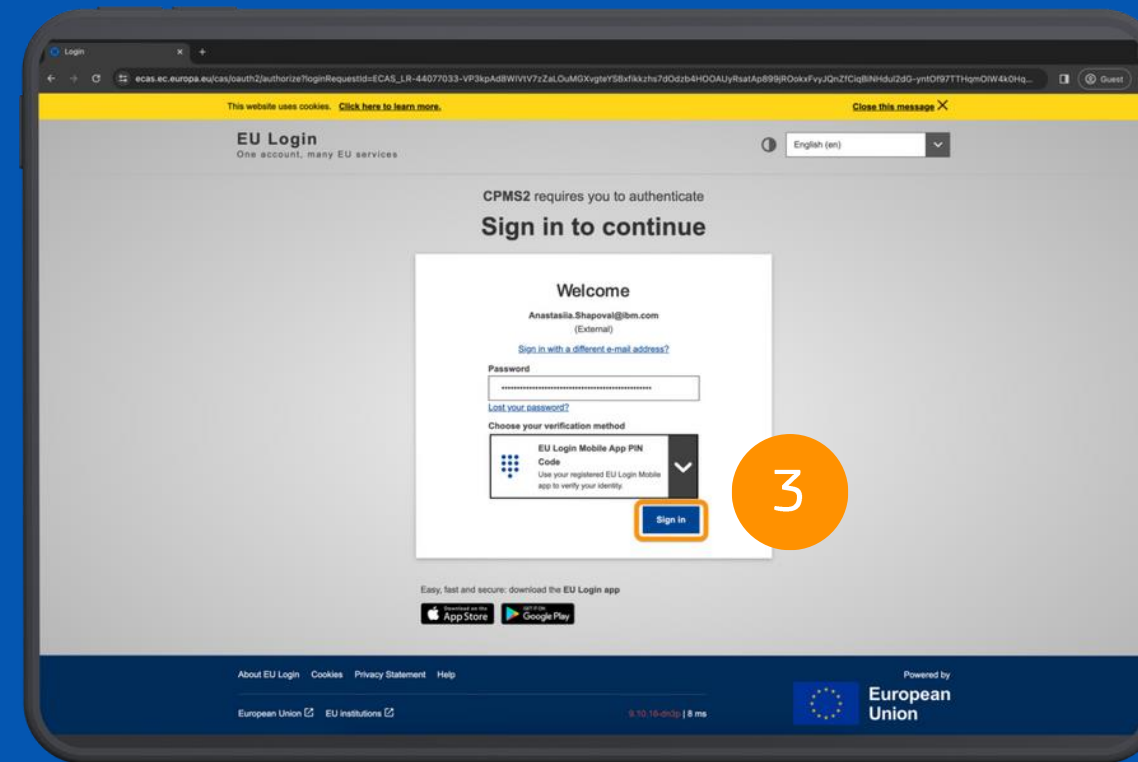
Login

ecas.ec.europa.eu/cas/oauth2/authorize?loginRequestId=ECAS_LR-44077033-VP3kpAd8WIVtV7zZaLOuMGXvgteY5Bxfikkzhs7dOdzb4HOOAUyRsatAp899jROokxFvyJQnZfCiqBlNHdul2dG-yntOf97TTHqmOlW4k0Hq...

Guest

This website uses cookies. Click here to learn more.

Close this message

EU Login
One account, many EU services

English (en)

CPMS2 requires you to authenticate

Sign in to continue

Welcome

Anastasiia.Shapoval@ibm.com
(External)

Sign in with a different e-mail address?

Password

Lost your password?

Choose your verification method

EU Login Mobile App PIN Code
Use your registered EU Login Mobile app to verify your identity.

Sign in

3

Easy, fast and secure: download the EU Login app

Download on the App Store

GET IT ON Google Play

About EU Login Cookies Privacy Statement Help

European Union EU institutions

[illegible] | 8 ms

Powered by

European Union